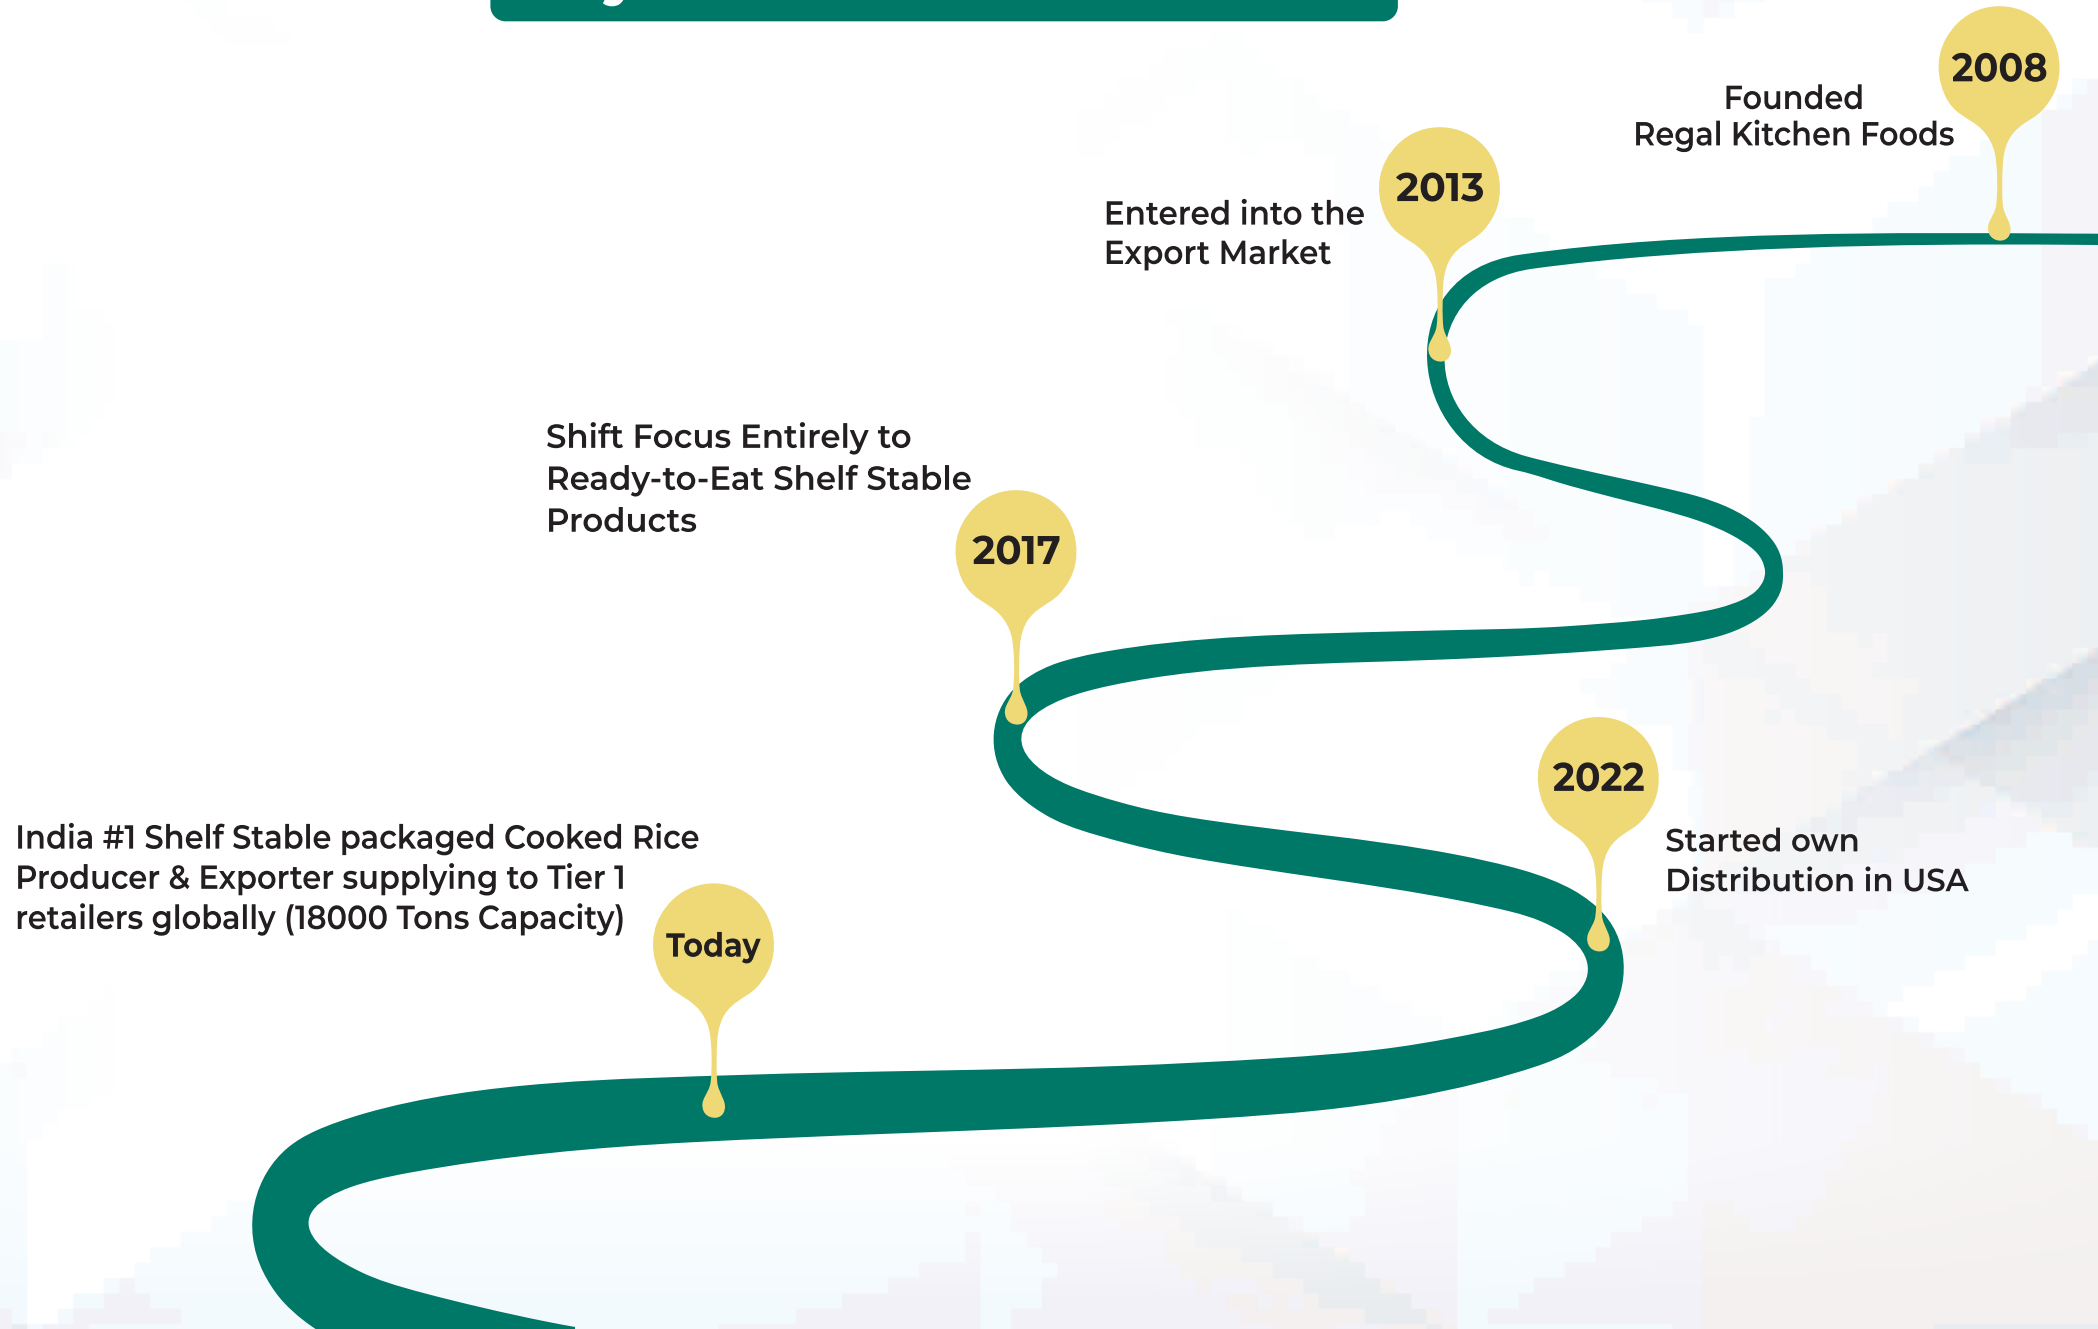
2008

Founded
Regal Kitchen Foods

2013

Entered into the
Export Market

Shift Focus Entirely to
Ready-to-Eat Shelf Stable
Products

2017

2022

Started own
Distribution in USA

India #1 Shelf Stable packaged Cooked Rice
Producer & Exporter supplying to Tier 1
retailers globally (18000 Tons Capacity)

Today